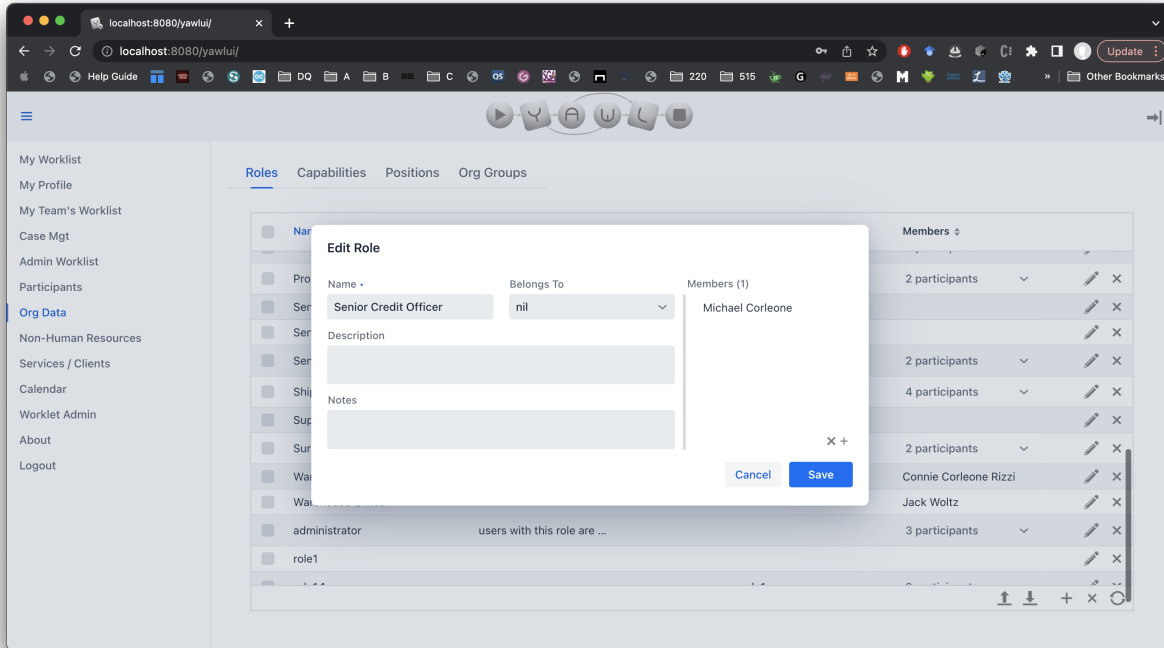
localhost:8080/yawlui/
localhost:8080/yawlui/
Update
Help Guide DQ A B C 220 515 Other Bookmarks

Y A W L

My Worklist
My Profile
My Team's Worklist
Case Mgt
Admin Worklist
Participants
Org Data
Non-Human Resources
Services / Clients
Calendar
Worklet Admin
About
Logout

Roles Capabilities Positions Org Groups

Nar
Members
Pro 2 participants
Ser
Ser
Ser 2 participants
Ship 4 participants
Sup
Sur 2 participants
War Connie Corleone Rizzi
War Jack Woltz
administrator users with this role are ... 3 participants
role1

Edit Role
Name •
Senior Credit Officer
Belongs To
nil
Members (1)
Michael Corleone
Description
Notes
Cancel
Save